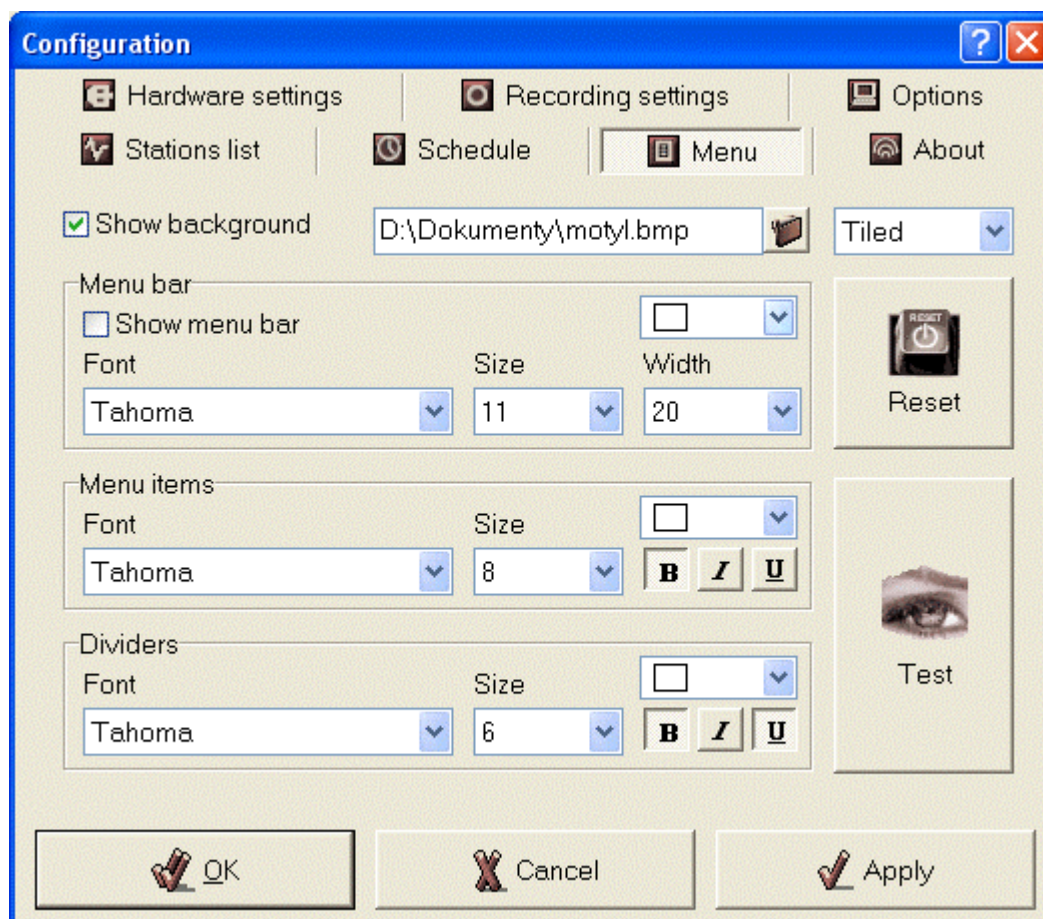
Configuration

?

Hardware settings
Recording settings
Options
Stations list
Schedule
Menu
About

Show background
D:\Dokumenty\motyl.bmp
Tiled

Menu bar
Show menu bar
Font
Size
Width
Tahoma
11
20
RESET
Reset

Menu items
Font
Size
Tahoma
8
B
I
U

Dividers
Font
Size
Tahoma
6
B
I
U

Test

OK
Cancel
Apply